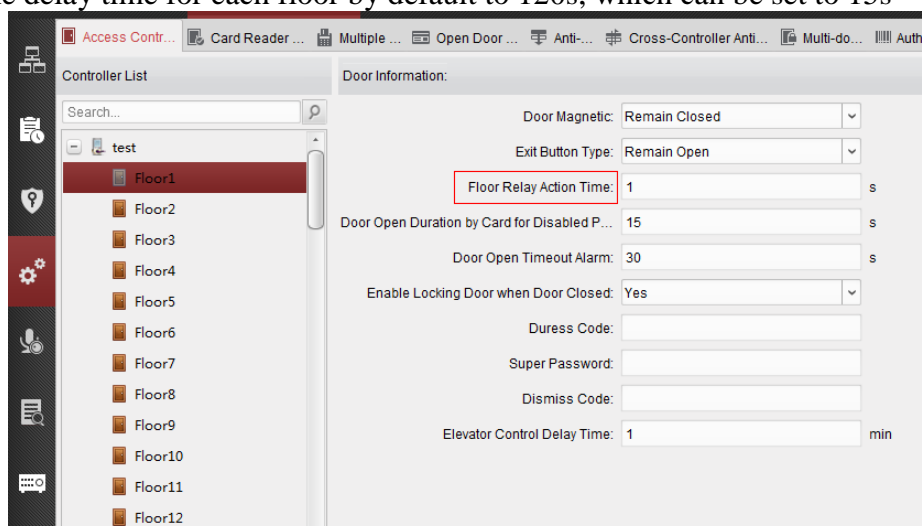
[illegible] delay time for each floor by default to 120s, which can be set to 13s

Access Contr... Card Reader ... Multiple ... Open Door ... Anti-... Cross-Controller Anti... Multi-do... Auth

Controller List

Search...

test

Floor1

Floor2

Floor3

Floor4

Floor5

Floor6

Floor7

Floor8

Floor9

Floor10

Floor11

Floor12

Door Information:

| | | |
|---|---|---|
| Door Magnetic: | Remain Closed | |
| Exit Button Type: | Remain Open | |
| Floor Relay Action Time: | 1 | s |
| Door Open Duration by Card for Disabled P... | 15 | s |
| Door Open Timeout Alarm: | 30 | s |
| Enable Locking Door when Door Closed: | Yes | |
| Duress Code: | | |
| Super Password: | | |
| Dismiss Code: | | |
| Elevator Control Delay Time: | 1 | min |